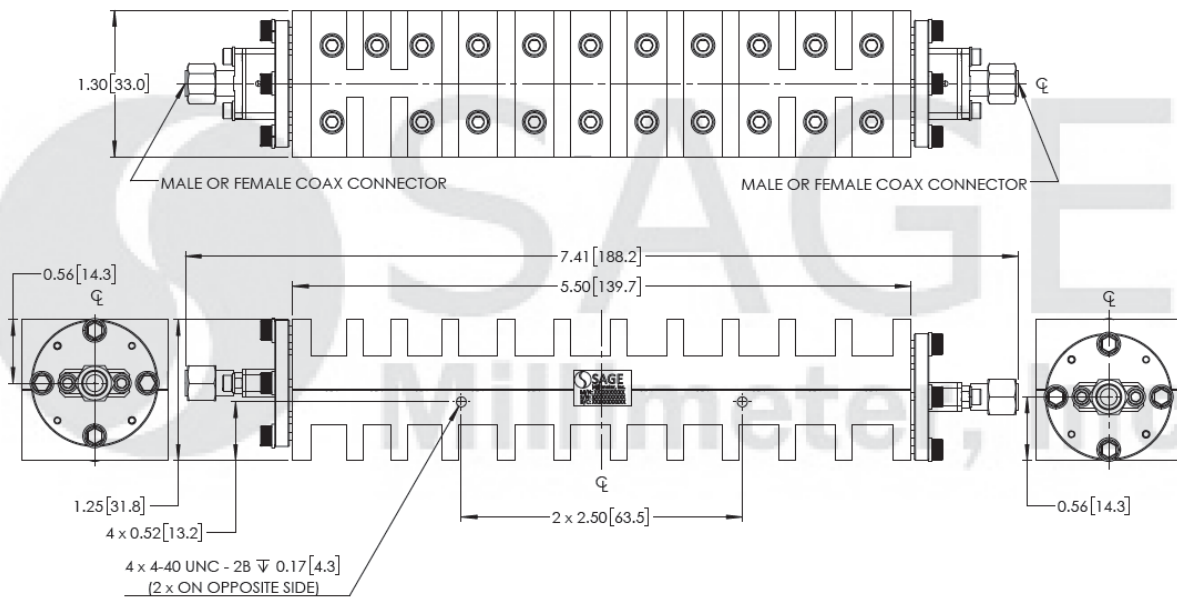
1.30[33.0]

℄

MALE OR FEMALE COAX CONNECTOR

MALE OR FEMALE COAX CONNECTOR

SAGE Millimeter, Inc

7.41[188.2]

5.50[139.7]

0.56[14.3]

℄

℄

SAGE

℄

1.25[31.8]

4 x 0.52[13.2]

2 x 2.50[63.5]

0.56[14.3]

4 x 4-40 UNC - 2B ↧ 0.17[4.3]
(2 x ON OPPOSITE SIDE)